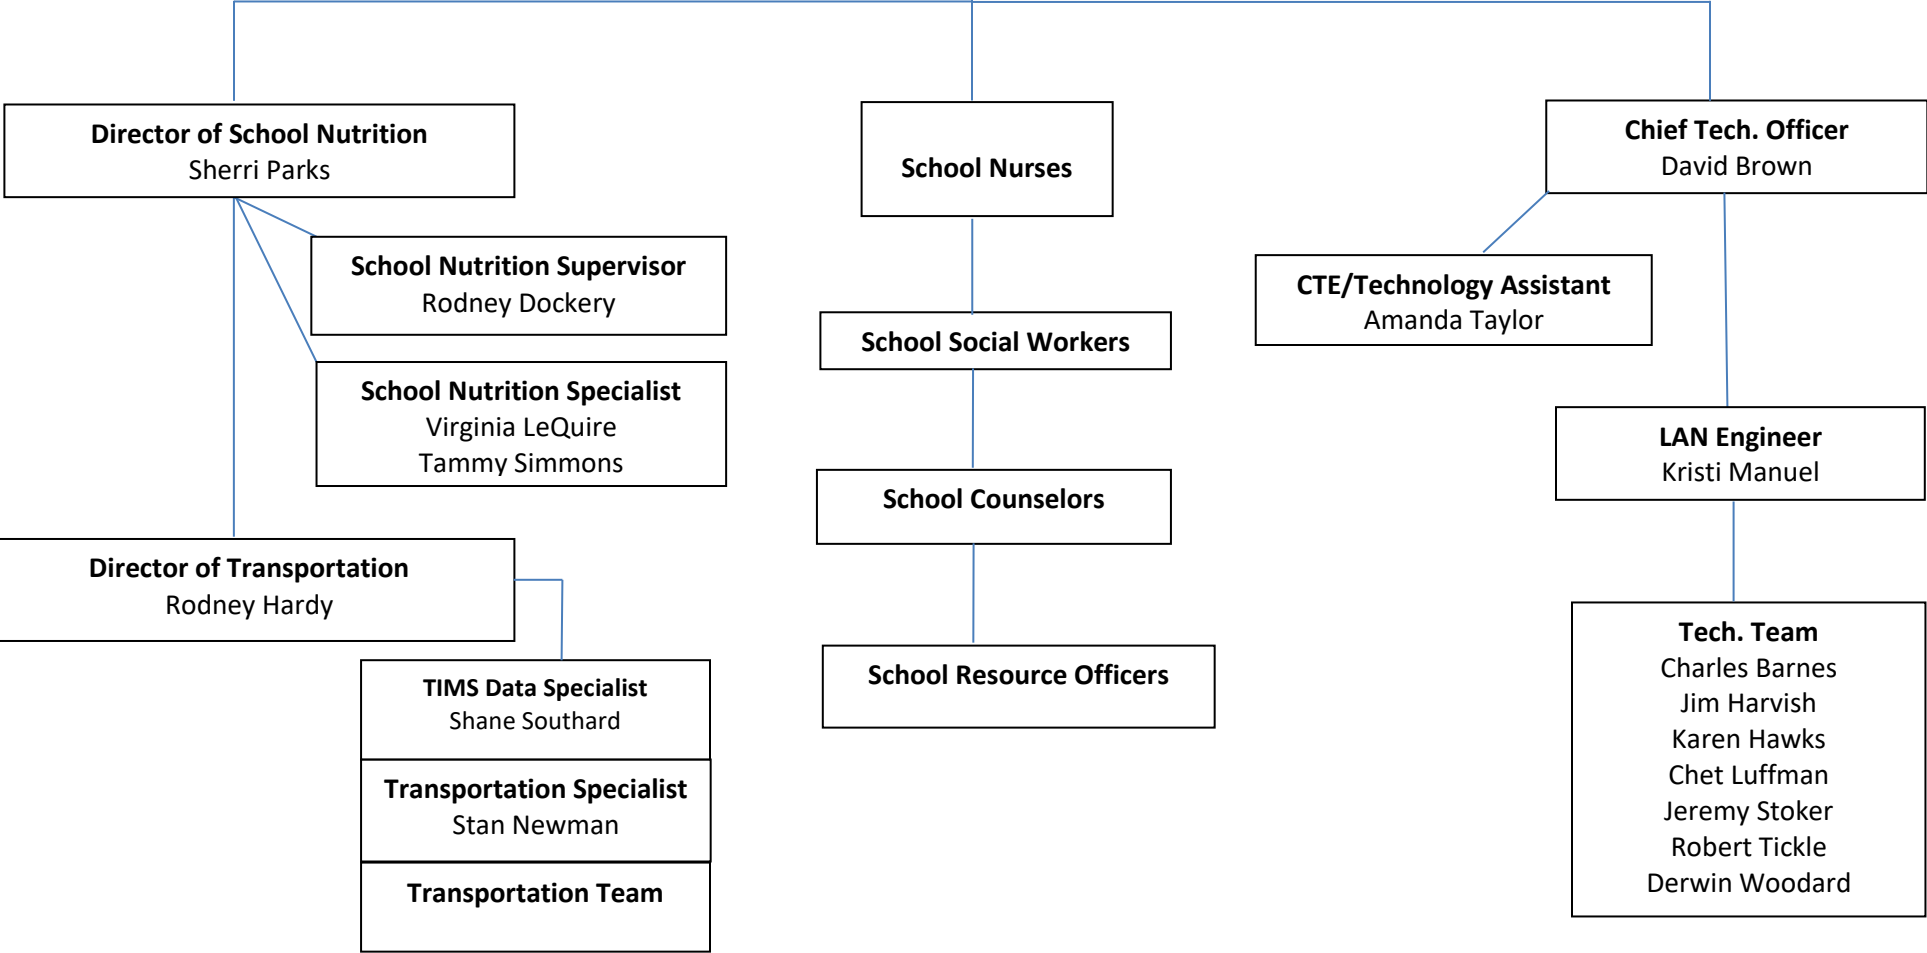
Director of School Nutrition
Sherri Parks

School Nutrition Supervisor
Rodney Dockery

School Nutrition Specialist
Virginia LeQuire
Tammy Simmons

Director of Transportation
Rodney Hardy

TIMS Data Specialist
Shane Southard

Transportation Specialist
Stan Newman

Transportation Team

School Nurses

School Social Workers

School Counselors

School Resource Officers

Chief Tech. Officer
David Brown

CTE/Technology Assistant
Amanda Taylor

LAN Engineer
Kristi Manuel

Tech. Team
Charles Barnes
Jim Harvish
Karen Hawks
Chet Luffman
Jeremy Stoker
Robert Tickle
Derwin Woodard